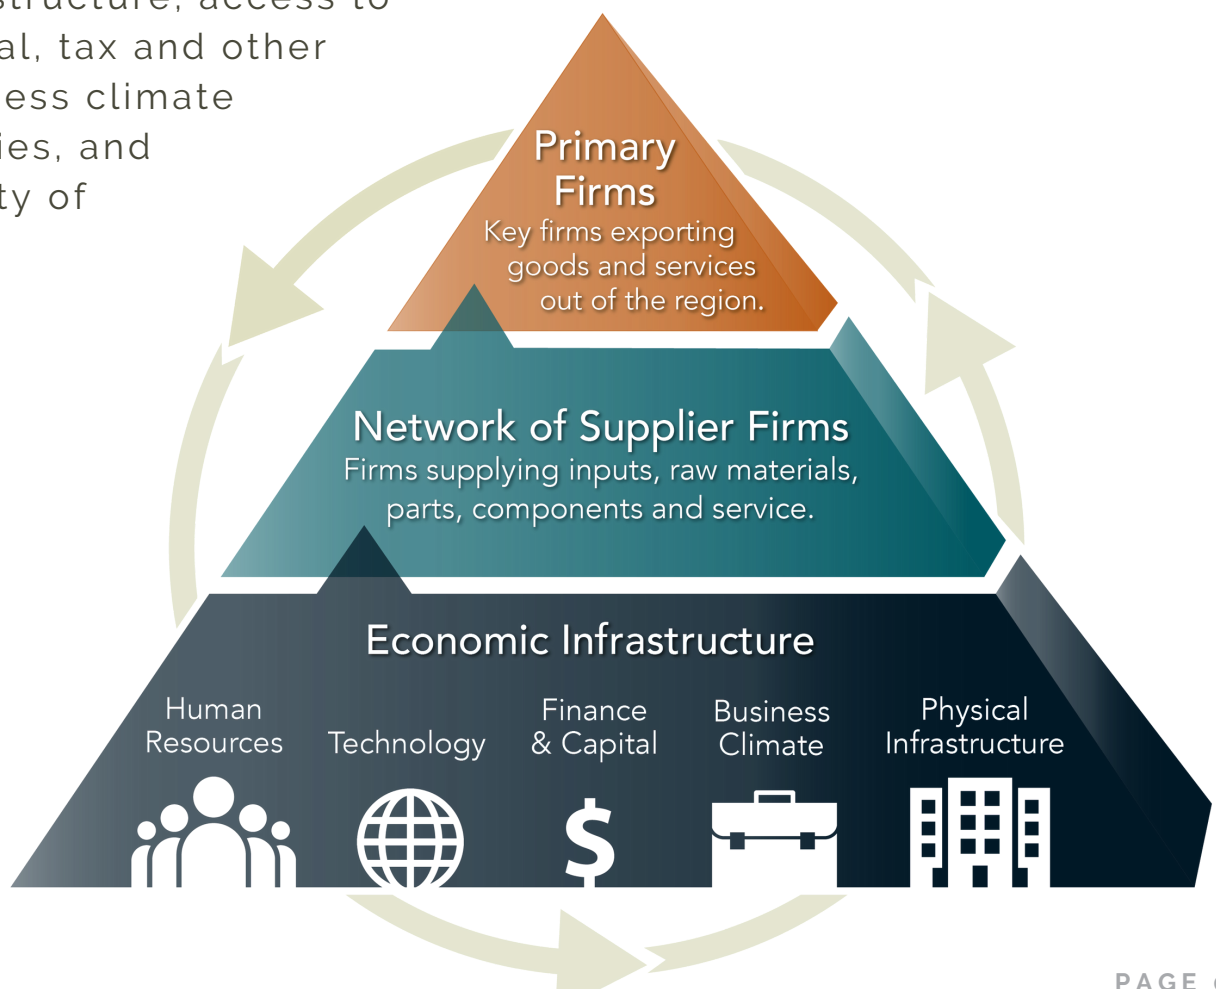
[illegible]structure, access to
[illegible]al, tax and other
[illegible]ess climate
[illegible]ies, and
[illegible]ty of

Primary Firms
Key firms exporting goods and services out of the region.

Network of Supplier Firms
Firms supplying inputs, raw materials, parts, components and service.

Economic Infrastructure

Human Resources

Technology

Finance & Capital

$

Business Climate

Physical Infrastructure

PAGE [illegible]